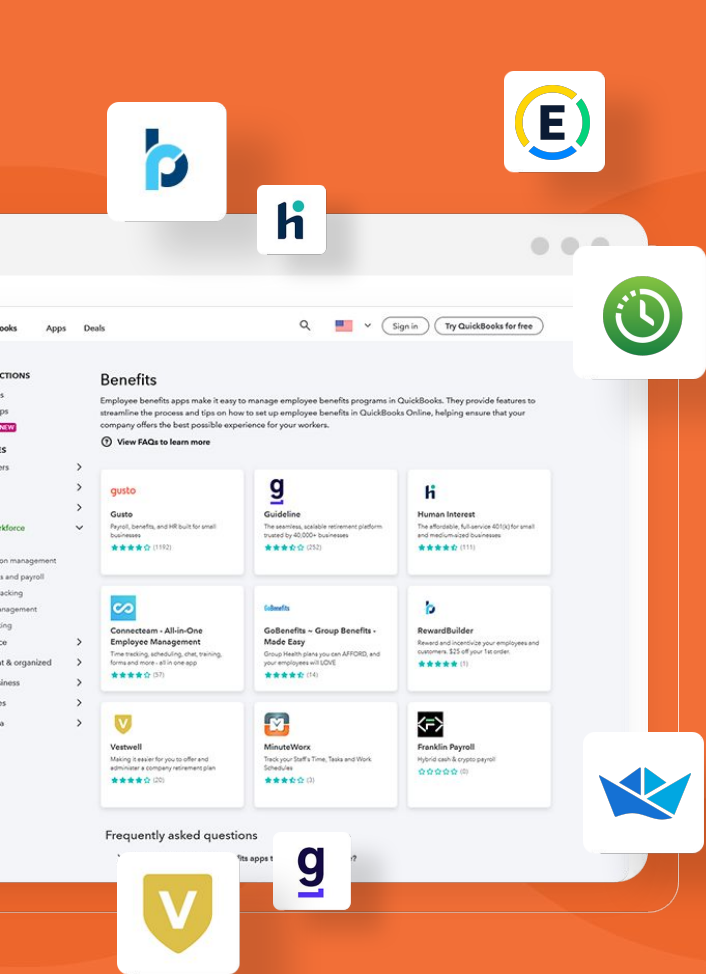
ooks Apps Deals

Sign in Try QuickBooks for free

CTIONS
s
ps
NEW
ES
ers
rkforce
on management
s and payroll
acking
anagement
ing
ce
t & organized
siness
es
a

Benefits

Employee benefits apps make it easy to manage employee benefits programs in QuickBooks. They provide features to streamline the process and tips on how to set up employee benefits in QuickBooks Online, helping ensure that your company offers the best possible experience for your workers.

View FAQs to learn more

gusto
Gusto
Payroll, benefits, and HR built for small businesses
(1192)

Guideline
The seamless, scalable retirement platform trusted by 40,000+ businesses
(252)

Human Interest
The affordable, full-service 401(k) for small and medium-sized businesses
(111)

Connecteam - All-in-One Employee Management
Time tracking, scheduling, chat, training, forms and more - all in one app
(57)

GoBenefits
GoBenefits ~ Group Benefits - Made Easy
Group Health plans you can AFFORD, and your employees will LOVE
(14)

RewardBuilder
Reward and incentivize your employees and customers. $25 off your 1st order.
(1)

Vestwell
Making it easier for you to offer and administer a company retirement plan
(20)

MinuteWorx
Track your Staff's Time, Tasks and Work Schedules
(3)

Franklin Payroll
Hybrid cash & crypto payroll
(0)

Frequently asked questions

fits apps t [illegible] ?

E